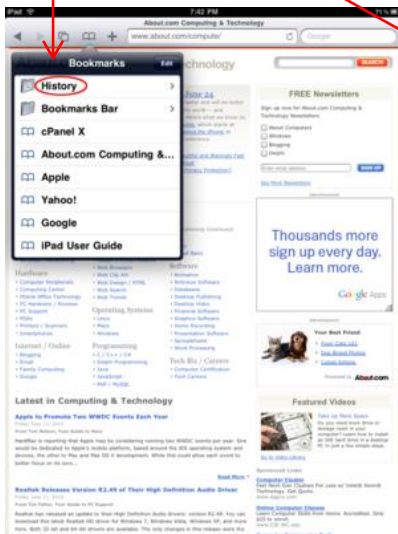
iPad 7:42 PM

About.com Computing & Technology

www.about.com/compute/

Google

Bookmarks

Edit

History

Bookmarks Bar

cPanel X

About.com Computing &...

Apple

Yahoo!

Google

iPad User Guide

chnology

SEARCH

FREE Newsletters

Sign up for more About.com Computing & Technology newsletters!

About Computers

Windows

Blogging

Gadgets

SIGN UP

See More Newsletters

Thousands more sign up every day. Learn more.

Google Apps

Your Best Friend

Hardware

Internet / Online

Operating Systems

Programming

Software

Tech Biz / Careers

Latest in Computing & Technology

Apple to Promote Two WWDC Events Each Year

Read More

Realtek Releases Version R2.49 of Their High Definition Audio Driver

Featured Videos

About.com